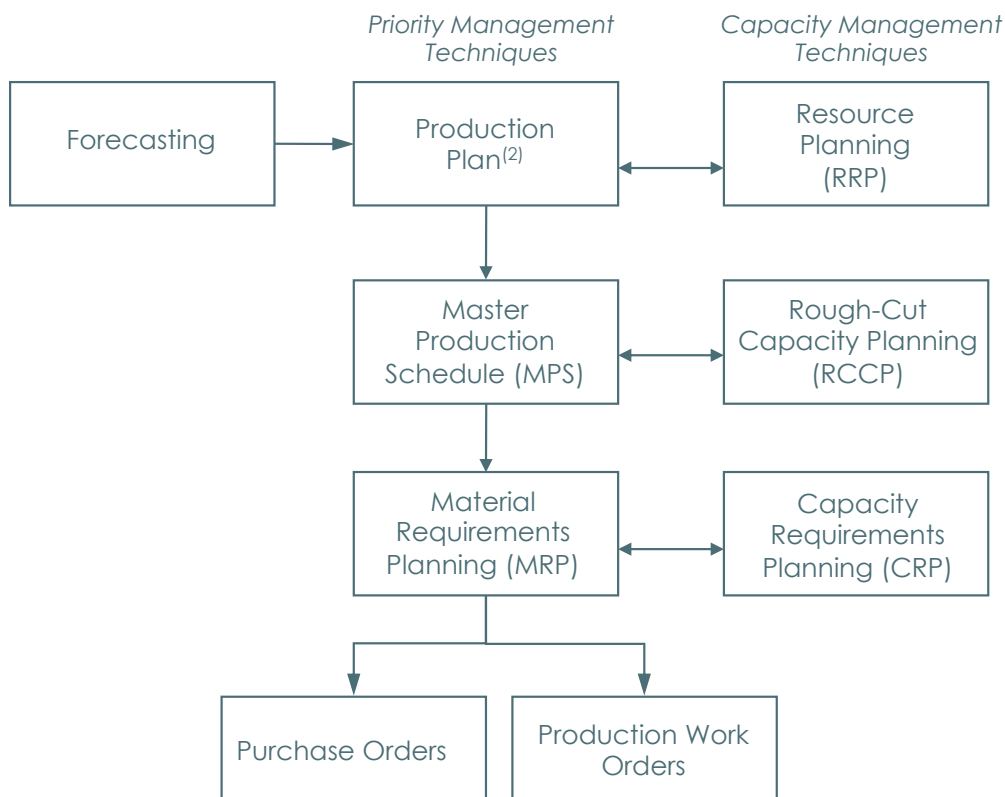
Priority Management Techniques

Capacity Management Techniques

Forecasting

Production Plan$^{(2)}$

Resource Planning (RRP)

Master Production Schedule (MPS)

Rough-Cut Capacity Planning (RCCP)

Material Requirements Planning (MRP)

Capacity Requirements Planning (CRP)

Purchase Orders

Production Work Orders